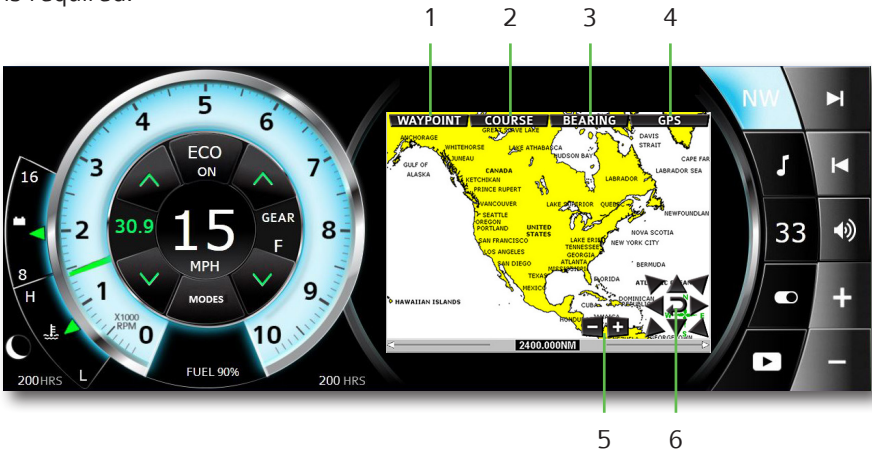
is required.

1 2 3 4

5
4
6
3
7
16
2
30.9
15
8
8
H
1
9
X1000 RPM
0
10
L
200HRS
FUEL 90%
200 HRS
ECO ON
GEAR F
MPH
MODES

WAYPOINT COURSE BEARING GPS

ANCHORAGE
GREAT SLAVE LAKE
DAVIS STRAIT
WHITEHORSE
LAKE ATHABASCA
HUDSON BAY
CAPE FAR
GULF OF ALASKA
JUNEAU
CANADA
LABRADOR SEA
KETCHIKAN
LABRADOR
PRINCE RUPERT
VANCOUVER
LAKE SUPERIOR
QUEBEC
NEWFOUNDLAN
SEATTLE
OREGON
PORTLAND
UNITED STATES
NOVA SCOTIA
SAN FRANCISCO
LAKE ERIE
NEW YORK CITY
LOS ANGELES
TENNESSEE
GEORGIA
SAN DIEGO
ATLANTA
BERMUDA
TEXAS
FLORIDA
HAWAIIAN ISLANDS
CUBA
DOMINICAN REPUBLIC
2400.000NM

NW
33

5 6